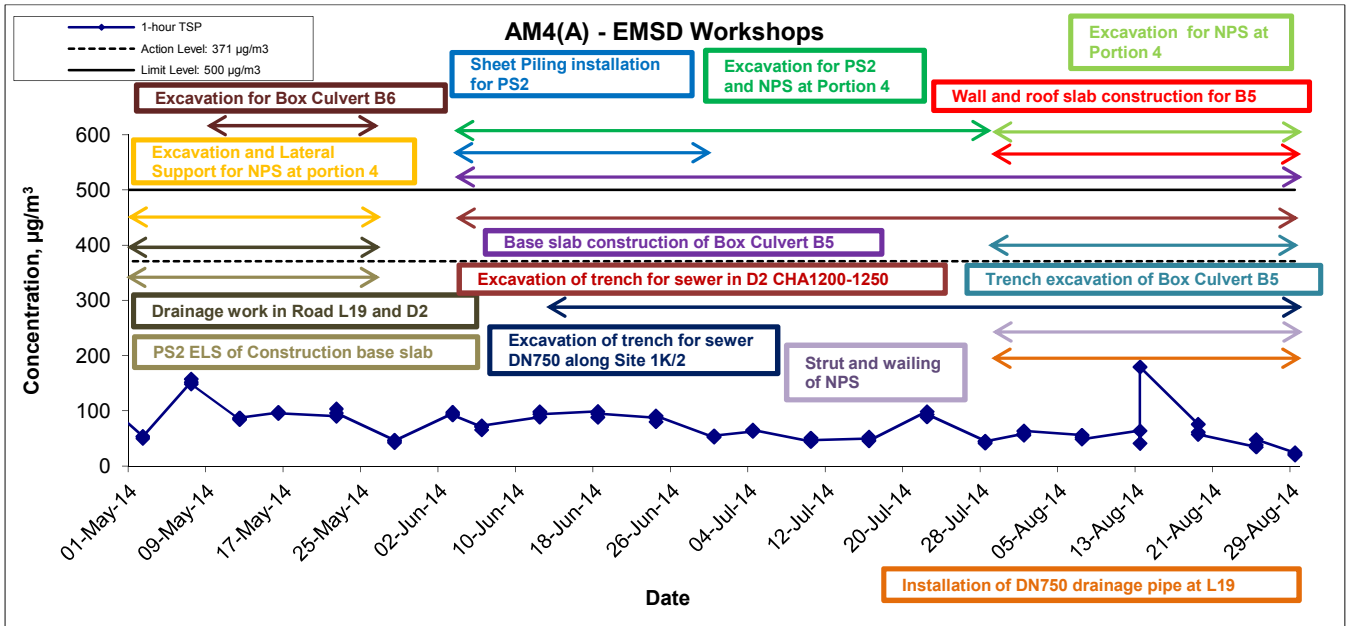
1-hour TSP
Action Level: 371 μg/m3
Limit Level: 500 μg/m3

AM4(A) - EMSD Workshops

Excavation for Box Culvert B6

Sheet Piling installation for PS2

Excavation for PS2 and NPS at Portion 4

Excavation for NPS at Portion 4

Wall and roof slab construction for B5

Excavation and Lateral Support for NPS at portion 4

Base slab construction of Box Culvert B5

Excavation of trench for sewer in D2 CHA1200-1250

Trench excavation of Box Culvert B5

Drainage work in Road L19 and D2

Excavation of trench for sewer DN750 along Site 1K/2

PS2 ELS of Construction base slab

Strut and wailing of NPS

Installation of DN750 drainage pipe at L19

Concentration, μg/m³

600
500
400
300
200
100
0

01-May-14
09-May-14
17-May-14
25-May-14
02-Jun-14
10-Jun-14
18-Jun-14
26-Jun-14
04-Jul-14
12-Jul-14
20-Jul-14
28-Jul-14
05-Aug-14
13-Aug-14
21-Aug-14
29-Aug-14

Date